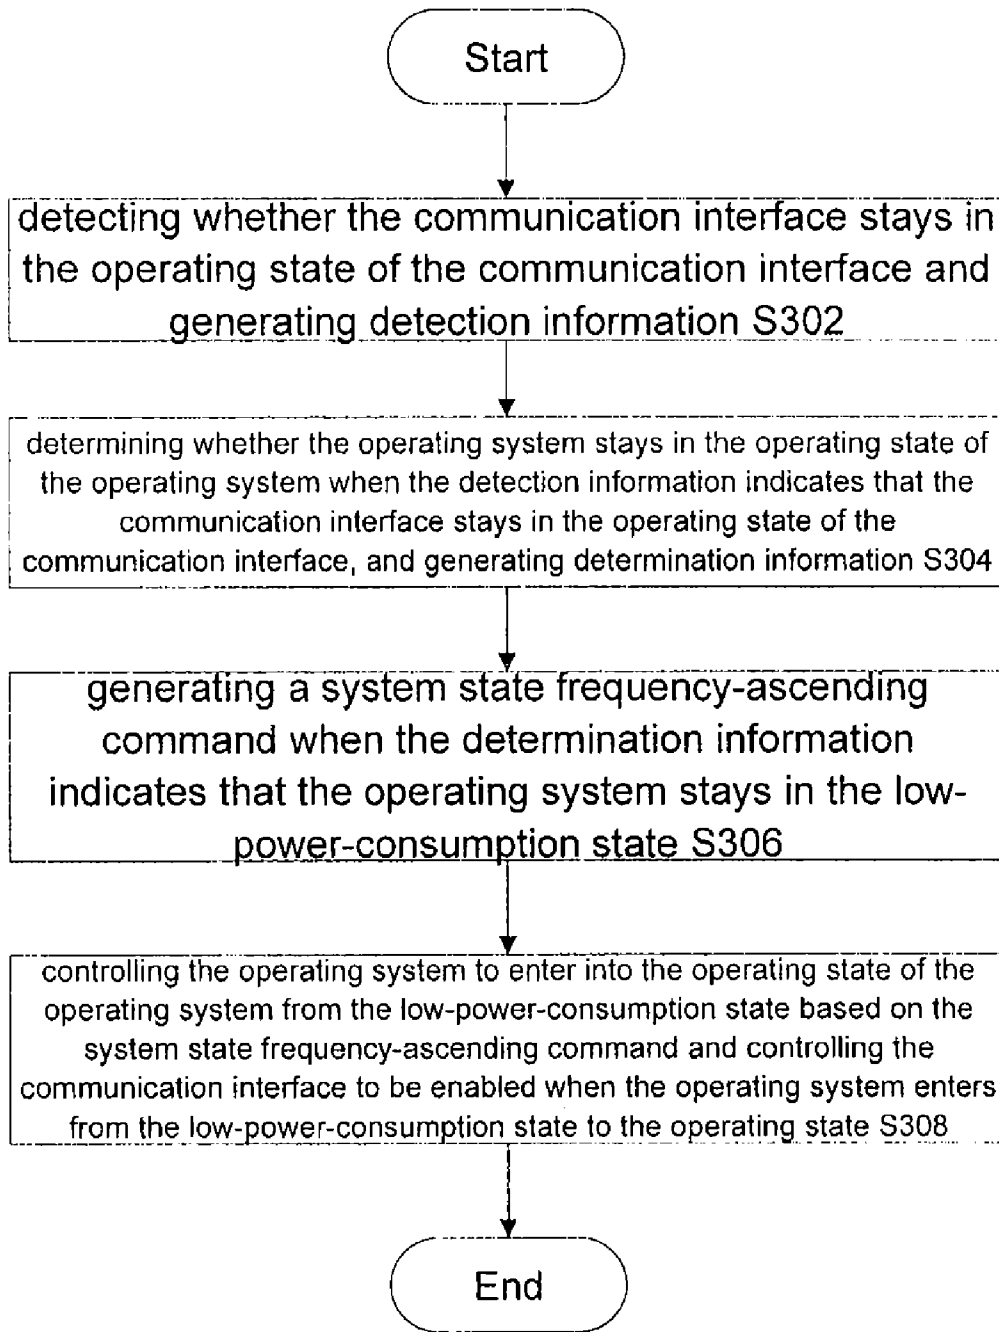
Start

detecting whether the communication interface stays in the operating state of the communication interface and generating detection information S302

determining whether the operating system stays in the operating state of the operating system when the detection information indicates that the communication interface stays in the operating state of the communication interface, and generating determination information S304

generating a system state frequency-ascending command when the determination information indicates that the operating system stays in the low-power-consumption state S306

controlling the operating system to enter into the operating state of the operating system from the low-power-consumption state based on the system state frequency-ascending command and controlling the communication interface to be enabled when the operating system enters from the low-power-consumption state to the operating state S308

End